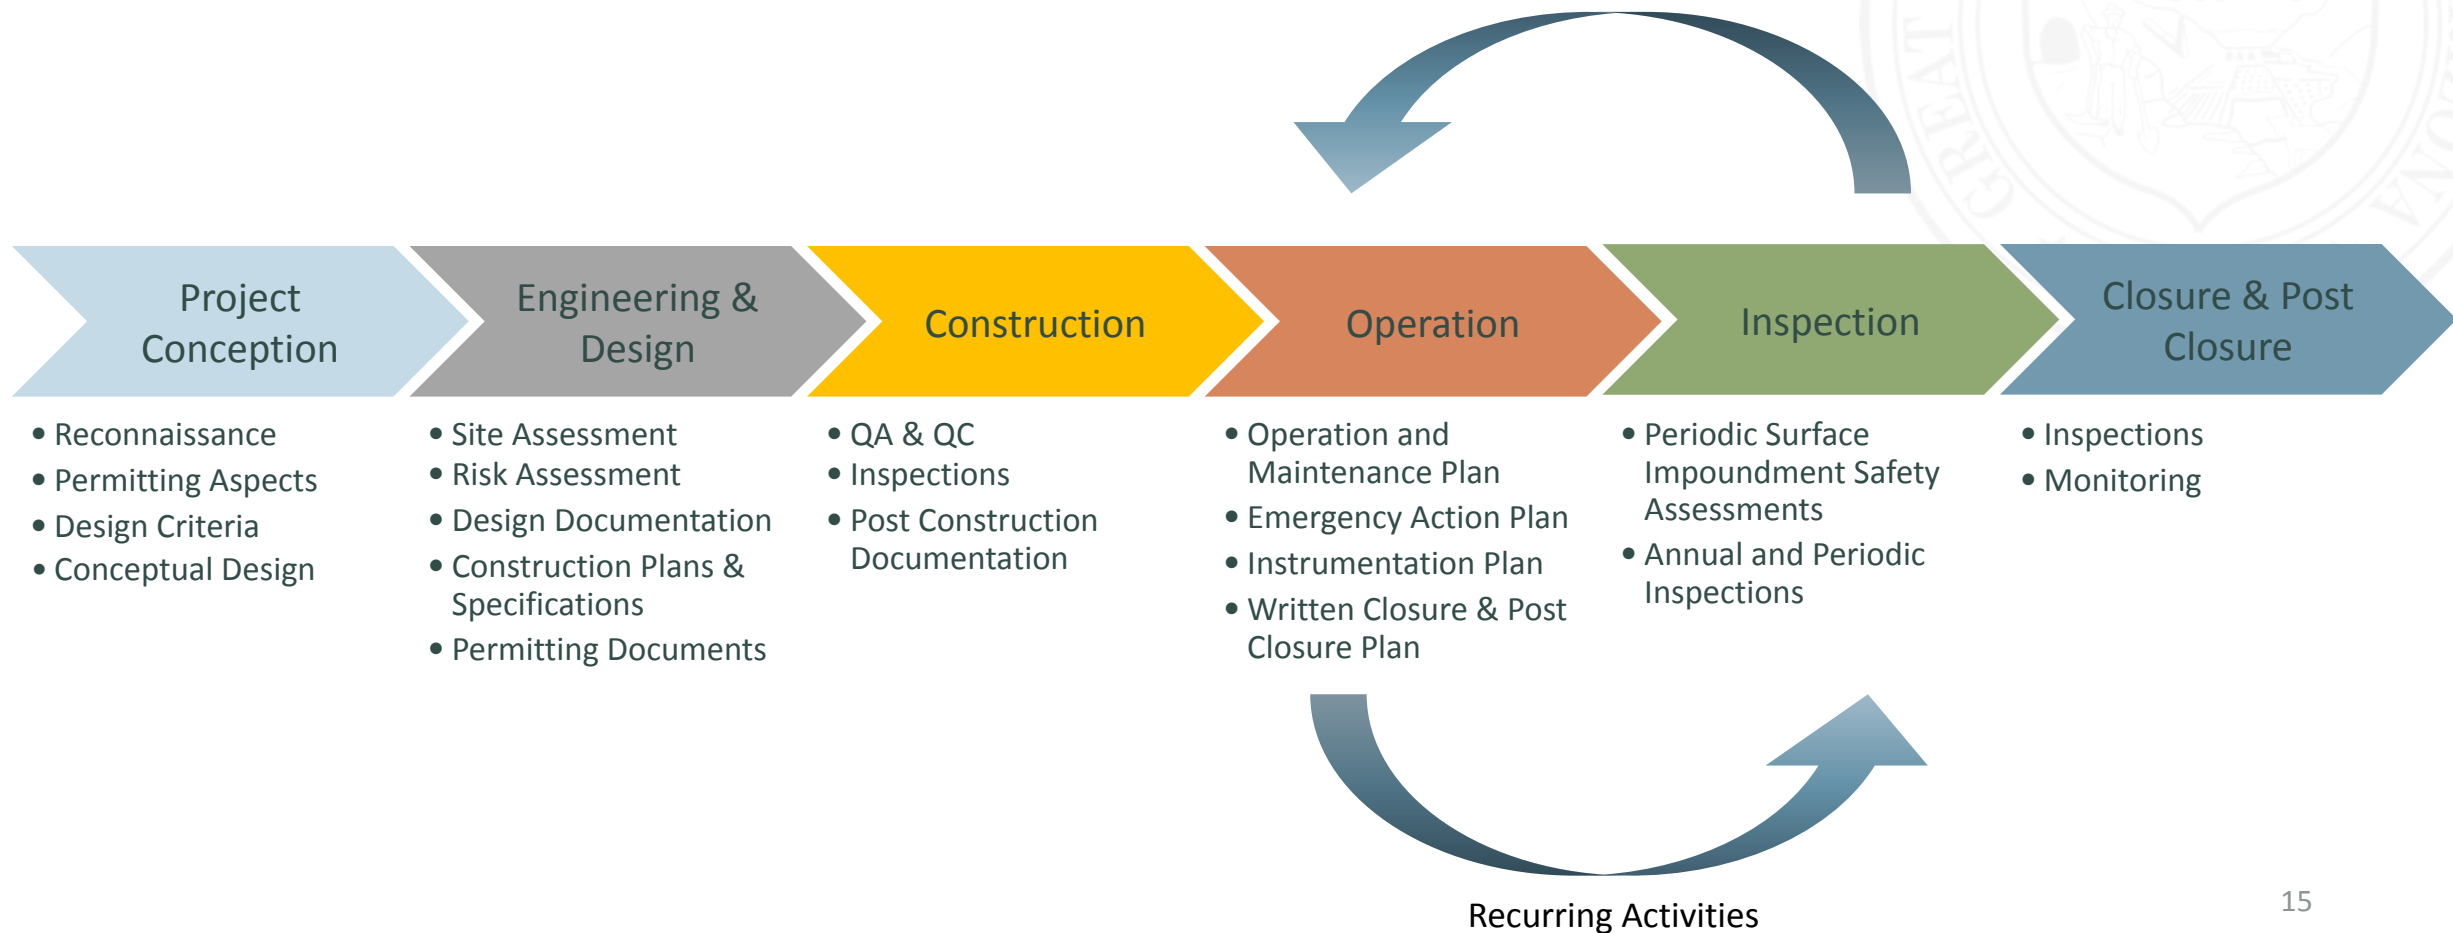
Project Conception

- Reconnaissance
- Permitting Aspects
- Design Criteria
- Conceptual Design

Engineering & Design

- Site Assessment
- Risk Assessment
- Design Documentation
- Construction Plans & Specifications
- Permitting Documents

Construction

- QA & QC
- Inspections
- Post Construction Documentation

Operation

- Operation and Maintenance Plan
- Emergency Action Plan
- Instrumentation Plan
- Written Closure & Post Closure Plan

Inspection

- Periodic Surface Impoundment Safety Assessments
- Annual and Periodic Inspections

Closure & Post Closure

- Inspections
- Monitoring

Recurring Activities

15